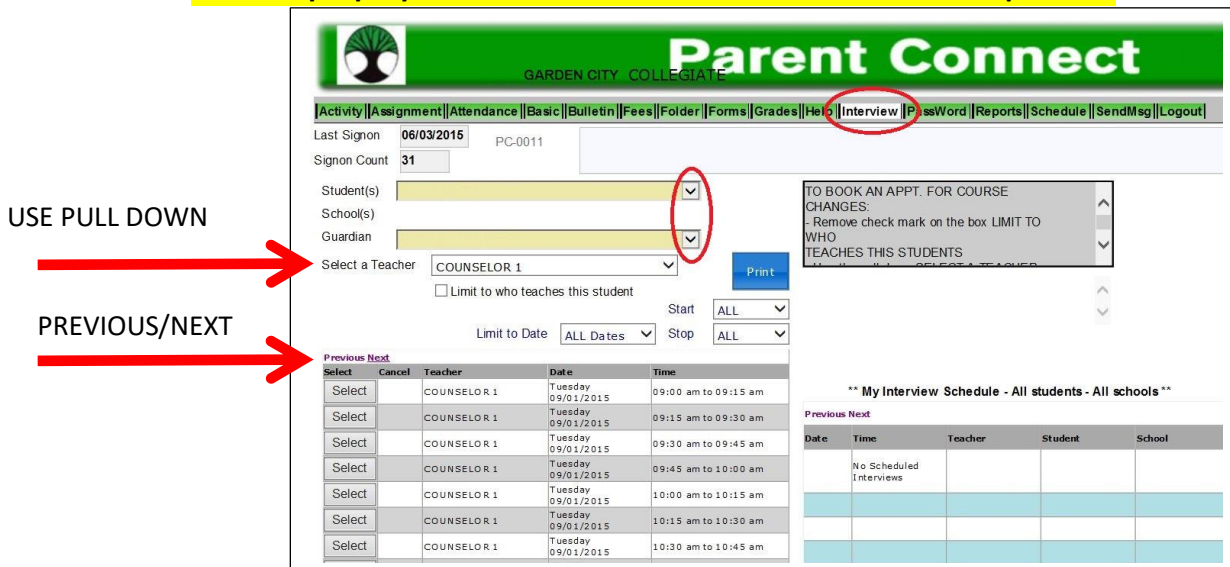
Parent Connect
GARDEN CITY COLLEGIATE

|Activity||Assignment||Attendance||Basic||Bulletin||Fees||Folder||Forms||Grades||Help||Interview||PassWord||Reports||Schedule||SendMsg||Logout|

Last Signon 06/03/2015 PC-0011
Signon Count 31

Student(s)
School(s)
Guardian
Select a Teacher COUNSELOR 1
Print
Limit to who teaches this student
Start ALL
Limit to Date ALL Dates Stop ALL

TO BOOK AN APPT. FOR COURSE CHANGES:
- Remove check mark on the box LIMIT TO WHO TEACHES THIS STUDENTS
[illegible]

USE PULL DOWN

PREVIOUS/NEXT

Previous Next

| Select | Cancel | Teacher | Date | Time |
|---|---|---|---|---|
| Select | | COUNSELOR 1 | Tuesday 09/01/2015 | 09:00 am to 09:15 am |
| Select | | COUNSELOR 1 | Tuesday 09/01/2015 | 09:15 am to 09:30 am |
| Select | | COUNSELOR 1 | Tuesday 09/01/2015 | 09:30 am to 09:45 am |
| Select | | COUNSELOR 1 | Tuesday 09/01/2015 | 09:45 am to 10:00 am |
| Select | | COUNSELOR 1 | Tuesday 09/01/2015 | 10:00 am to 10:15 am |
| Select | | COUNSELOR 1 | Tuesday 09/01/2015 | 10:15 am to 10:30 am |
| Select | | COUNSELOR 1 | Tuesday 09/01/2015 | 10:30 am to 10:45 am |

** My Interview Schedule - All students - All schools **

Previous Next

| Date | Time | Teacher | Student | School |
|---|---|---|---|---|
| | No Scheduled Interviews | | | |